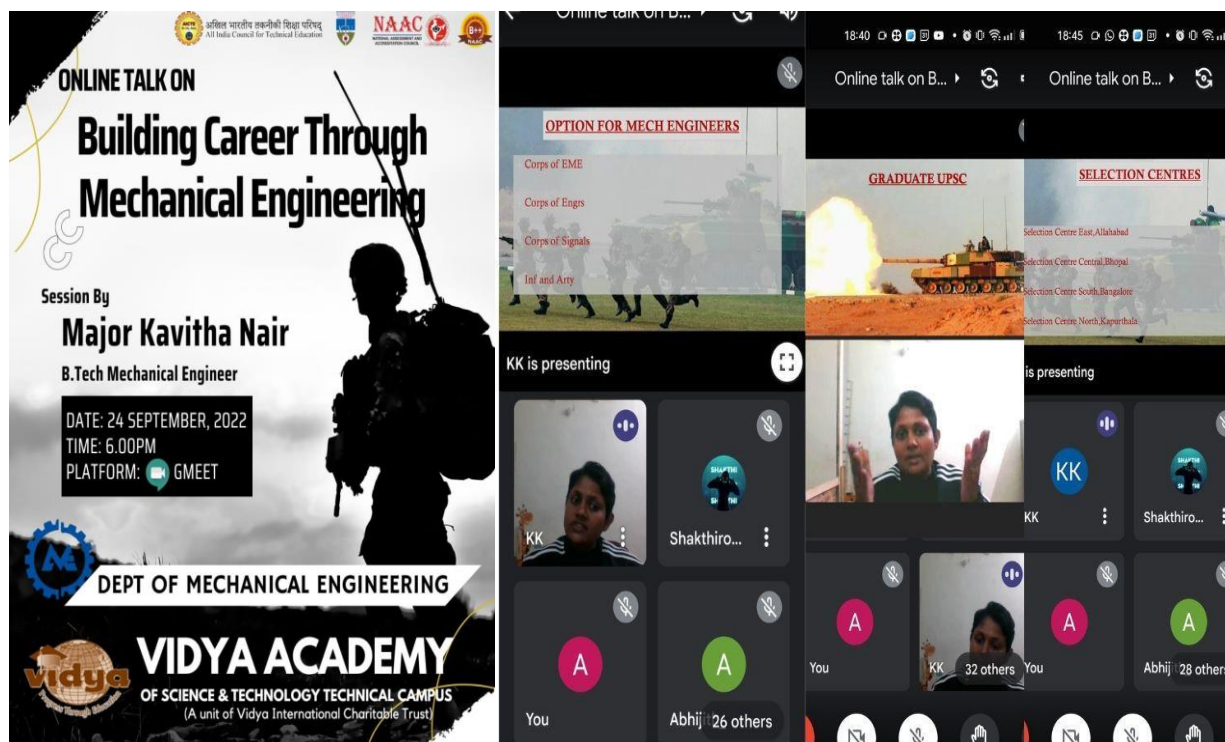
अखिल भारतीय तकनीकी शिक्षा परिषद्
All India Council for Technical Education
NAAC
B++

ONLINE TALK ON
Building Career Through Mechanical Engineering

Session By
Major Kavitha Nair
B.Tech Mechanical Engineer

DATE: 24 SEPTEMBER, 2022
TIME: 6.00PM
PLATFORM: GMEET

DEPT OF MECHANICAL ENGINEERING

VIDYA ACADEMY
OF SCIENCE & TECHNOLOGY TECHNICAL CAMPUS
(A unit of Vidya International Charitable Trust)

Online talk on B...

OPTION FOR MECH ENGINEERS
Corps of EME
Corps of Engrs
Corps of Signals
Inf and Arty

KK is presenting

KK
Shakthiro...
A
You
A
Abhij 26 others

18:40
Online talk on B...
GRADUATE UPSC
KK
A
You
KK 32 others

18:45
Online talk on B...
SELECTION CENTRES
Selection Centre East,Allahabad
Selection Centre Central,Bhopal
Selection Centre South,Bangalore
Selection Centre North,Kapurthala
is presenting
KK
KK
Shakthiro...
A
You
A
Abhij 28 others